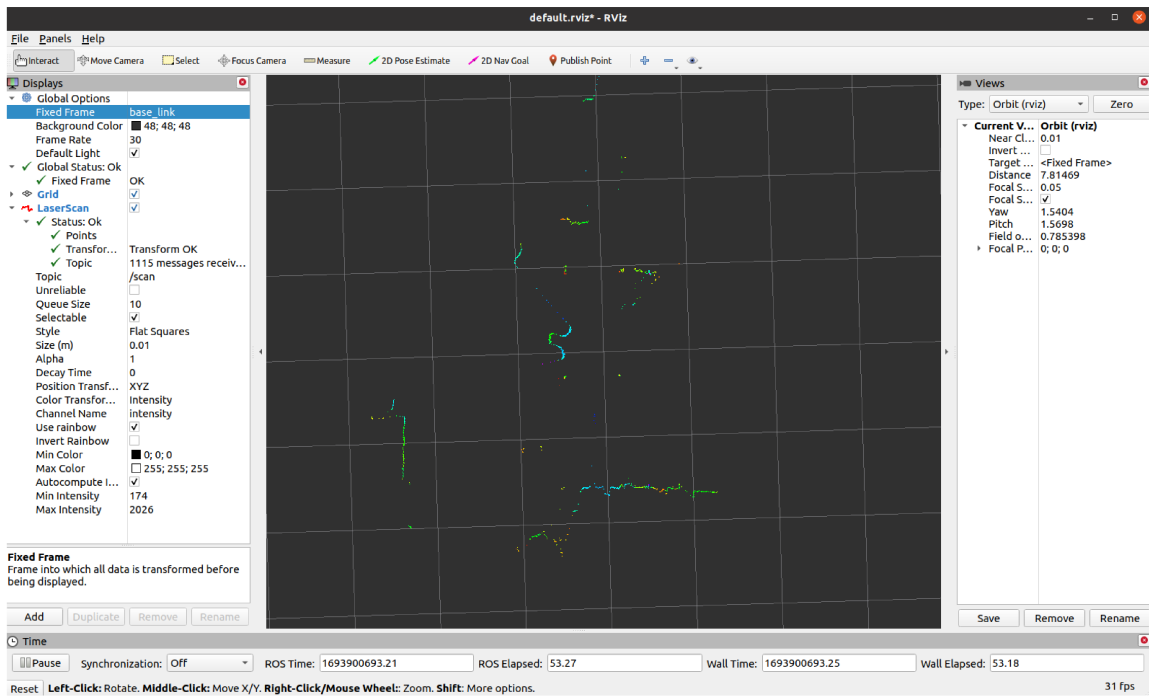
default.rviz* - RViz

File Panels Help

Interact Move Camera Select Focus Camera Measure 2D Pose Estimate 2D Nav Goal Publish Point

Displays

| | |
|---|---|
| Global Options | |
| Fixed Frame | base_link |
| Background Color | 48; 48; 48 |
| Frame Rate | 30 |
| Default Light | ✓ |
| Global Status: Ok | |
| Fixed Frame | OK |
| Grid | ✓ |
| LaserScan | ✓ |
| Status: Ok | |
| Points | |
| Transfor... | Transform OK |
| Topic | 1115 messages receiv... |
| Topic | /scan |
| Unreliable | |
| Queue Size | 10 |
| Selectable | ✓ |
| Style | Flat Squares |
| Size (m) | 0.01 |
| Alpha | 1 |
| Decay Time | 0 |
| Position Transf... | XYZ |
| Color Transfor... | Intensity |
| Channel Name | intensity |
| Use rainbow | ✓ |
| Invert Rainbow | |
| Min Color | 0; 0; 0 |
| Max Color | 255; 255; 255 |
| Autocompute I... | ✓ |
| Min Intensity | 174 |
| Max Intensity | 2026 |

Fixed Frame
Frame into which all data is transformed before being displayed.

Add Duplicate Remove Rename

Views

Type: Orbit (rviz) Zero

| | |
|---|---|
| Current V... | Orbit (rviz) |
| Near Cl... | 0.01 |
| Invert ... | |
| Target ... | <Fixed Frame> |
| Distance | 7.81469 |
| Focal S... | 0.05 |
| Focal S... | ✓ |
| Yaw | 1.5404 |
| Pitch | 1.5698 |
| Field o... | 0.785398 |
| Focal P... | 0; 0; 0 |

Save Remove Rename

Time

Pause Synchronization: Off ROS Time: 1693900693.21 ROS Elapsed: 53.27 Wall Time: 1693900693.25 Wall Elapsed: 53.18

Reset Left-Click: Rotate. Middle-Click: Move X/Y. Right-Click/Mouse Wheel:: Zoom. Shift: More options. 31 fps